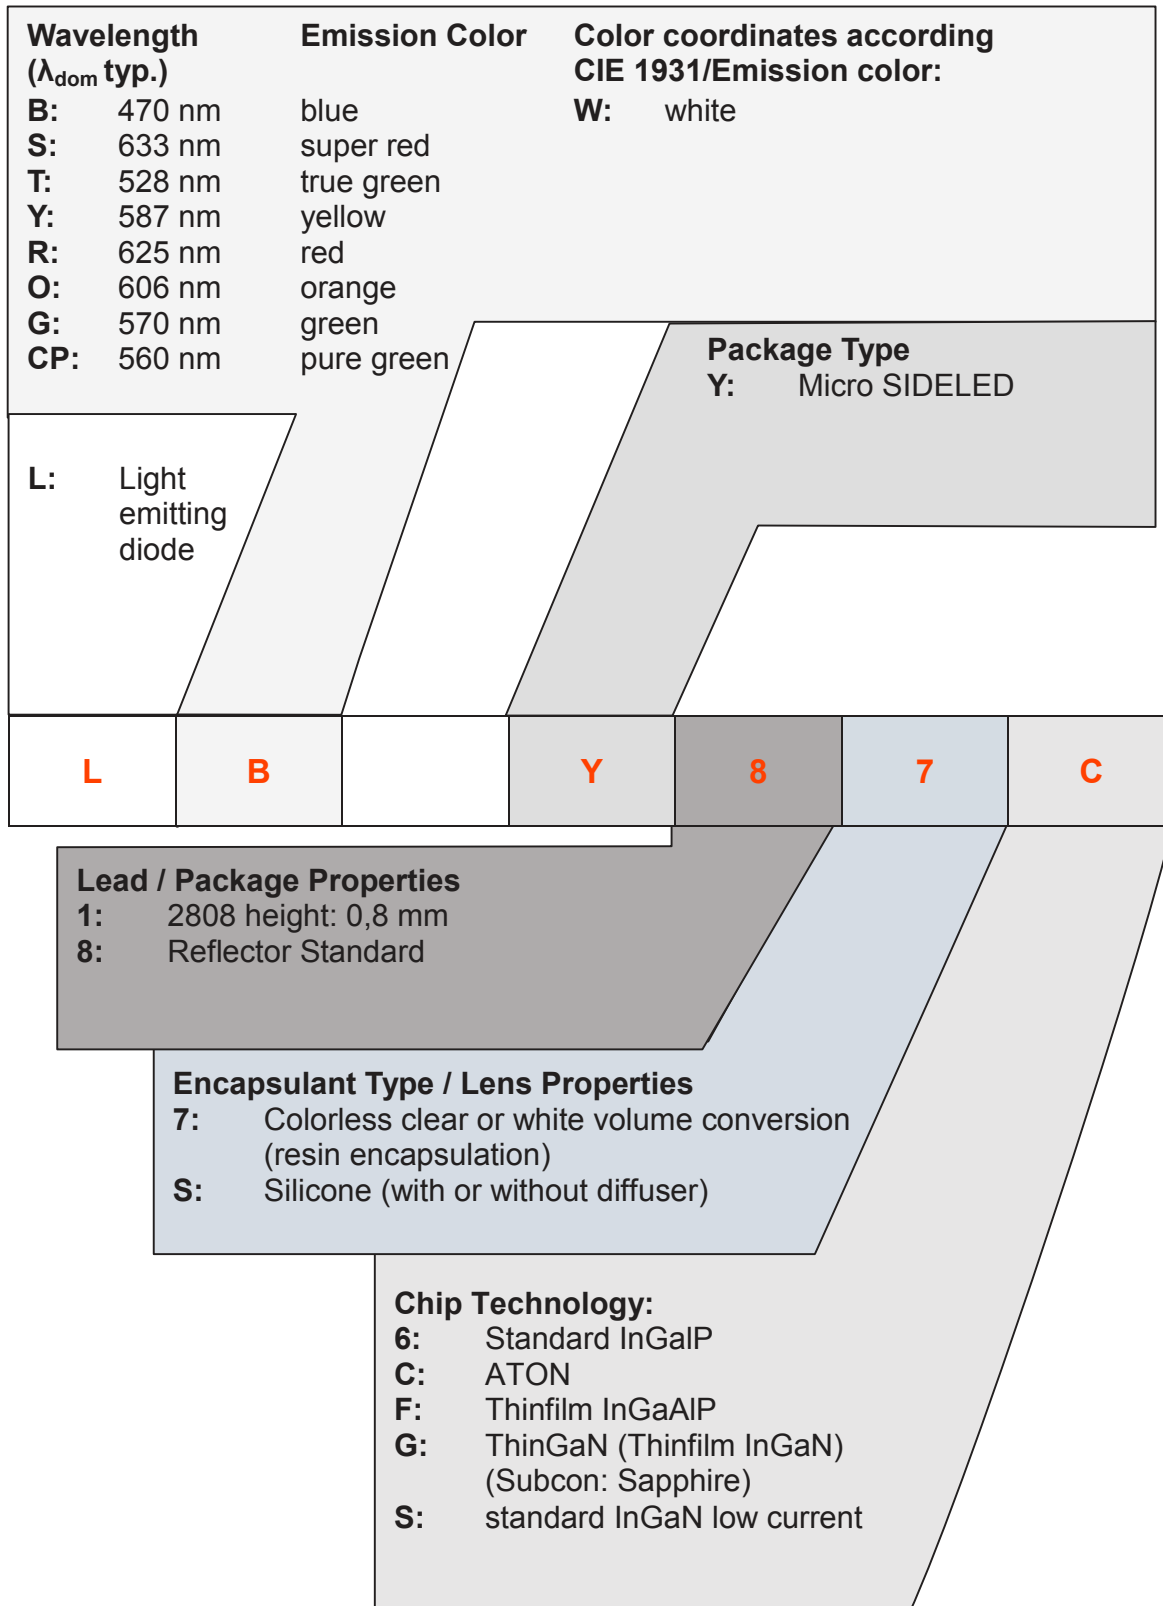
| Wavelength ($\lambda_{dom}$ typ.) | | Emission Color |
|---|---|---|
| B: | 470 nm | blue |
| S: | 633 nm | super red |
| T: | 528 nm | true green |
| Y: | 587 nm | yellow |
| R: | 625 nm | red |
| O: | 606 nm | orange |
| G: | 570 nm | green |
| CP: | 560 nm | pure green |

Color coordinates according CIE 1931/Emission color:
W: white

Package Type
Y: Micro SIDELED

L: Light emitting diode

| L | B | | Y | 8 | 7 | C |
|---|---|---|---|---|---|---|

Lead / Package Properties
1: 2808 height: 0,8 mm
8: Reflector Standard

Encapsulant Type / Lens Properties
7: Colorless clear or white volume conversion (resin encapsulation)
S: Silicone (with or without diffuser)

Chip Technology:
6: Standard InGalP
C: ATON
F: Thinfilm InGaAlP
G: ThinGaN (Thinfilm InGaN) (Subcon: Sapphire)
S: standard InGaN low current